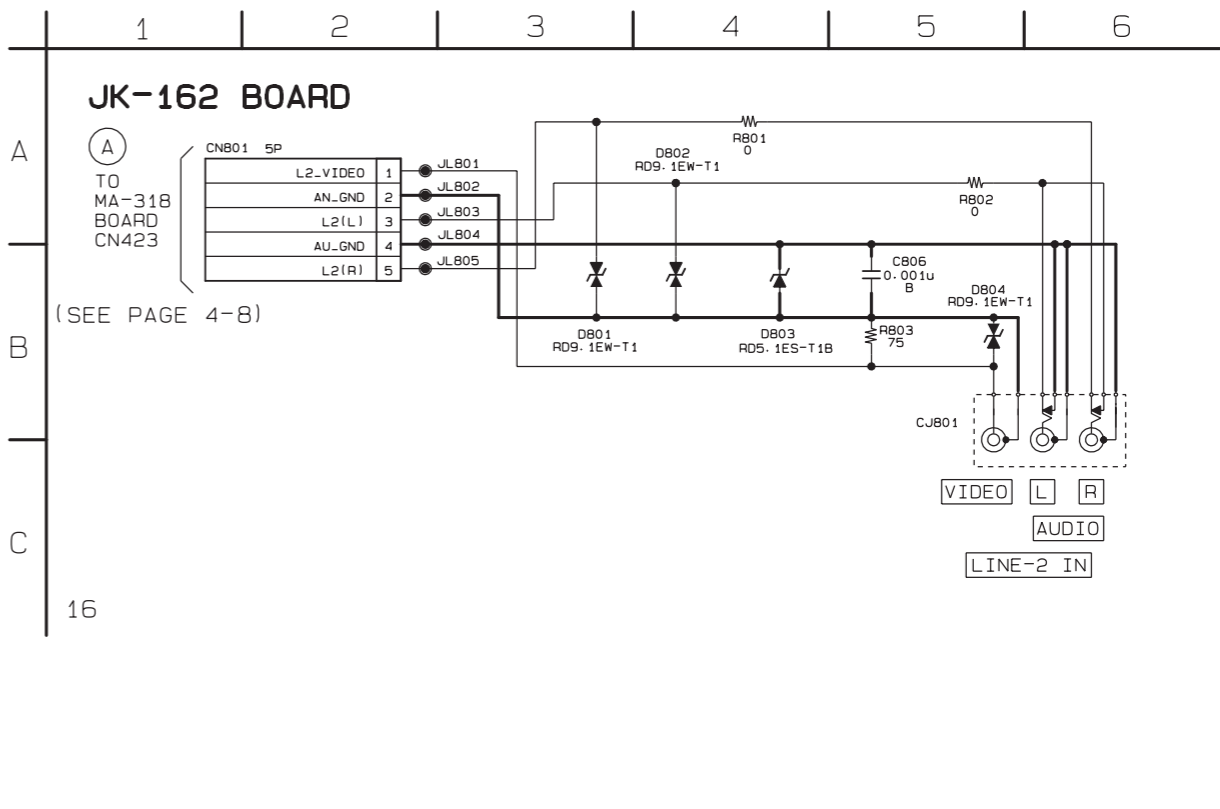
1 2 3 4 5 6

A

B

C

JK-162 BOARD

A

TO
MA-318
BOARD
CN423

(SEE PAGE 4-8)

CN801 5P

| | |
|---|---|
| L2_VIDEO | 1 |
| AN_GND | 2 |
| L2(L) | 3 |
| AU_GND | 4 |
| L2(R) | 5 |

JL801
JL802
JL803
JL804
JL805

R801
0

D802
RD9.1EW-T1

R802
0

C806
0.001u
B

D804
RD9.1EW-T1

D801
RD9.1EW-T1

D803
RD5.1ES-T1B

R803
75

CJ801

VIDEO L R

AUDIO

LINE-2 IN

16